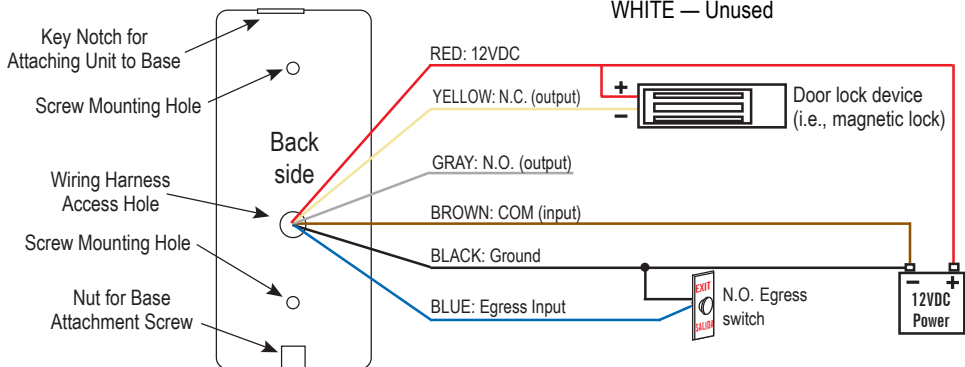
WHITE — Unused

Key Notch for Attaching Unit to Base

Screw Mounting Hole

Back side

Wiring Harness Access Hole

Screw Mounting Hole

Nut for Base Attachment Screw

RED: 12VDC

YELLOW: N.C. (output)

+

−

Door lock device (i.e., magnetic lock)

GRAY: N.O. (output)

BROWN: COM (input)

BLACK: Ground

BLUE: Egress Input

EXIT

SALIDA

N.O. Egress switch

−

+

12VDC Power